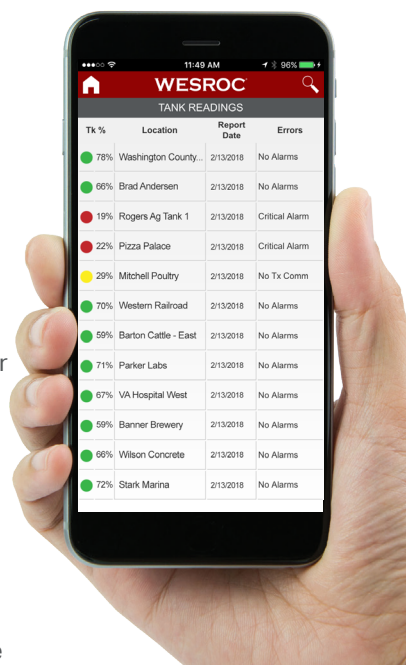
11:49 AM
96%

WESROC

TANK READINGS

| Tk % | Location | Report Date | Errors |
|---|---|---|---|
| 78% | Washington County... | 2/13/2018 | No Alarms |
| 66% | Brad Andersen | 2/13/2018 | No Alarms |
| 19% | Rogers Ag Tank 1 | 2/13/2018 | Critical Alarm |
| 22% | Pizza Palace | 2/13/2018 | Critical Alarm |
| 29% | Mitchell Poultry | 2/13/2018 | No Tx Comm |
| 70% | Western Railroad | 2/13/2018 | No Alarms |
| 59% | Barton Cattle - East | 2/13/2018 | No Alarms |
| 71% | Parker Labs | 2/13/2018 | No Alarms |
| 67% | VA Hospital West | 2/13/2018 | No Alarms |
| 59% | Banner Brewery | 2/13/2018 | No Alarms |
| 66% | Wilson Concrete | 2/13/2018 | No Alarms |
| 72% | Stark Marina | 2/13/2018 | No Alarms |

r

e